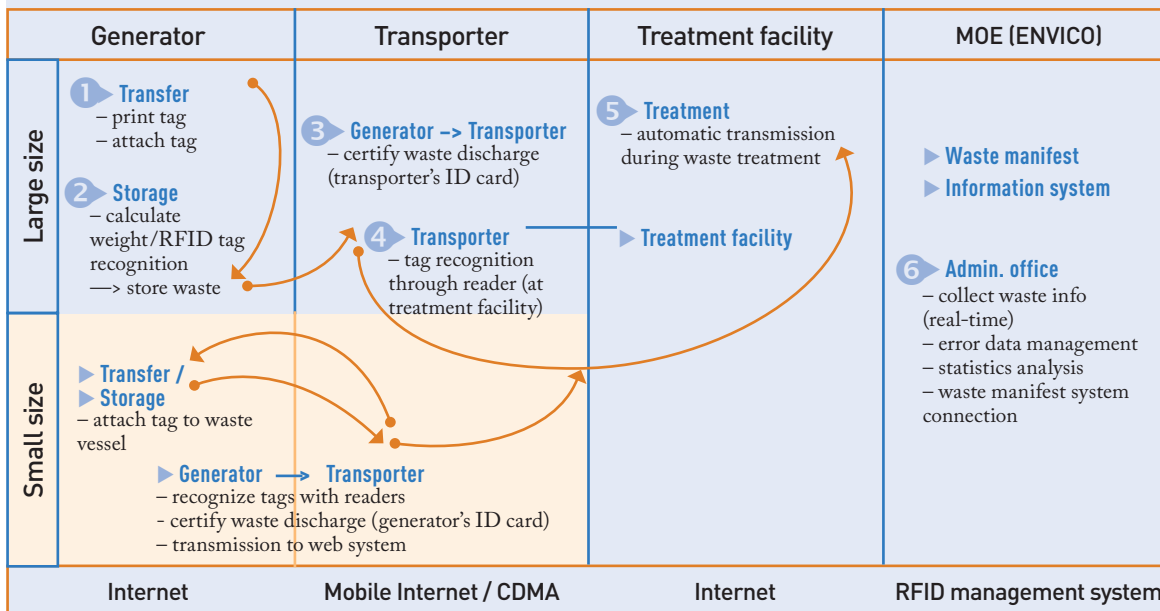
| | Generator | Transporter | Treatment facility | MOE (ENVICO) |
|---|---|---|---|---|

Large size

1 Transfer
– print tag
– attach tag

2 Storage
– calculate weight/RFID tag recognition
—> store waste

3 Generator –> Transporter
– certify waste discharge (transporter's ID card)

4 Transporter
– tag recognition through reader (at treatment facility)

5 Treatment
– automatic transmission during waste treatment

▶ Treatment facility

▶ Waste manifest
▶ Information system

6 Admin. office
– collect waste info (real-time)
– error data management
– statistics analysis
– waste manifest system connection

Small size

▶ Transfer /
▶ Storage
– attach tag to waste vessel

▶ Generator → Transporter
– recognize tags with readers
- certify waste discharge (generator's ID card)
– transmission to web system

Internet | Mobile Internet / CDMA | Internet | RFID management system